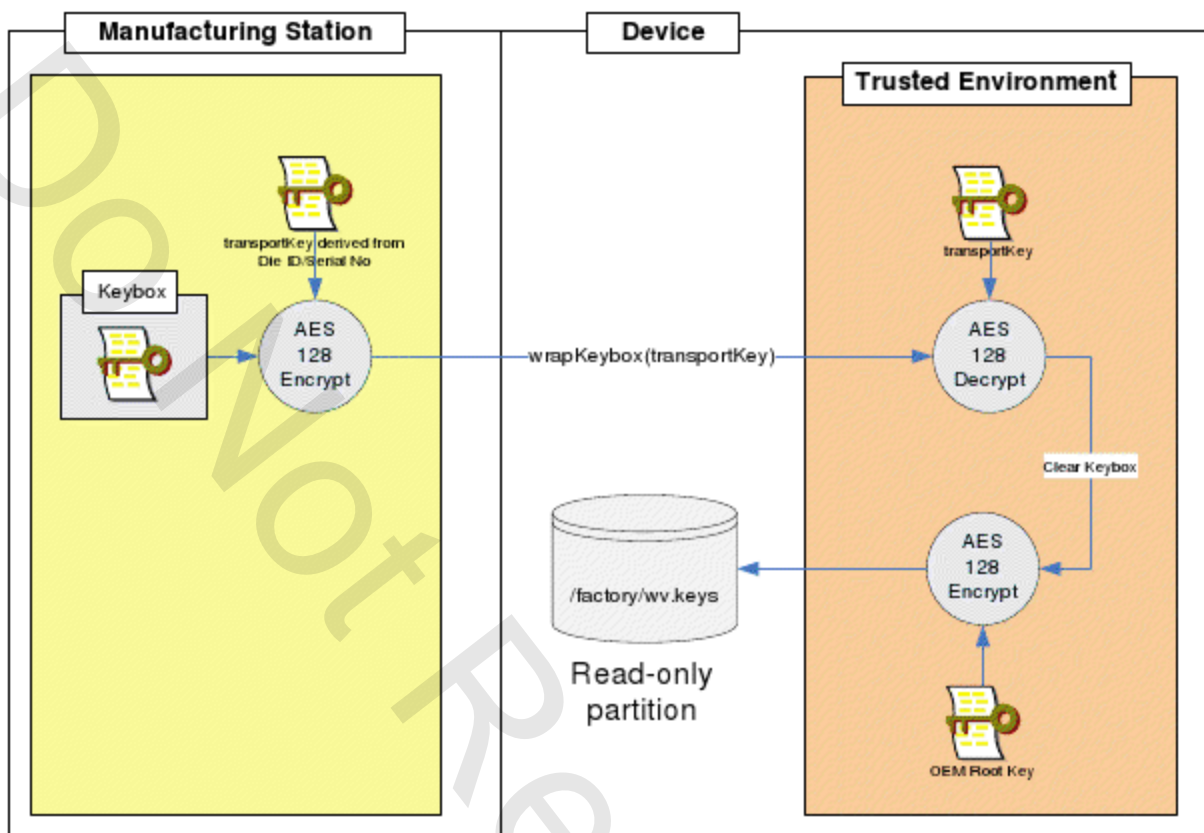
Manufacturing Station

Device

Trusted Environment

transportKey derived from Die ID/Serial No

Keybox

AES 128 Encrypt

wrapKeybox(transportKey)

transportKey

AES 128 Decrypt

Clear Keybox

AES 128 Encrypt

/factory/wv.keys

Read-only partition

OEM Root Key

Do Not Re